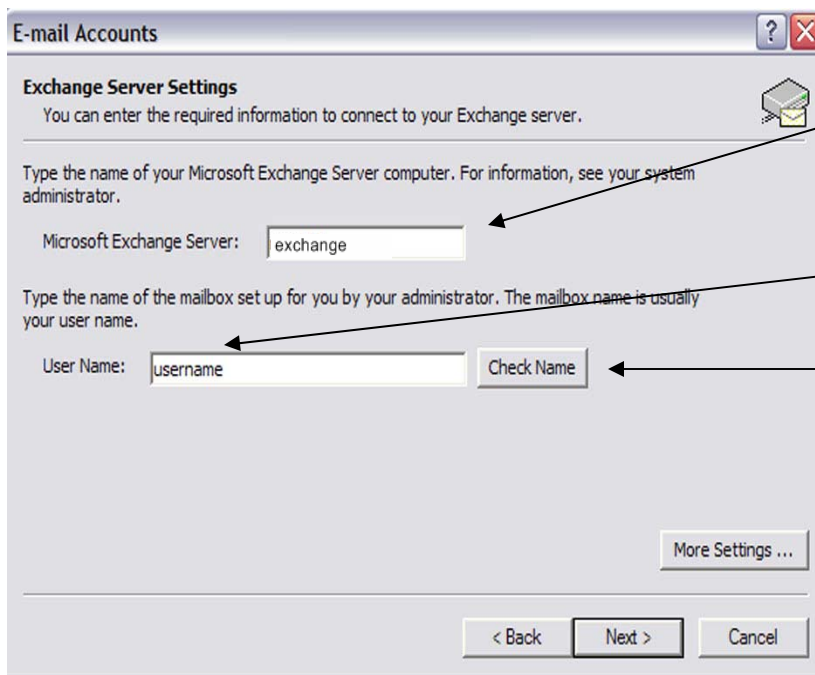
E-mail Accounts

?

Exchange Server Settings

You can enter the required information to connect to your Exchange server.

Type the name of your Microsoft Exchange Server computer. For information, see your system administrator.

Microsoft Exchange Server: exchange

Type the name of the mailbox set up for you by your administrator. The mailbox name is usually your user name.

User Name: username

Check Name

More Settings ...

< Back

Next >

Cancel